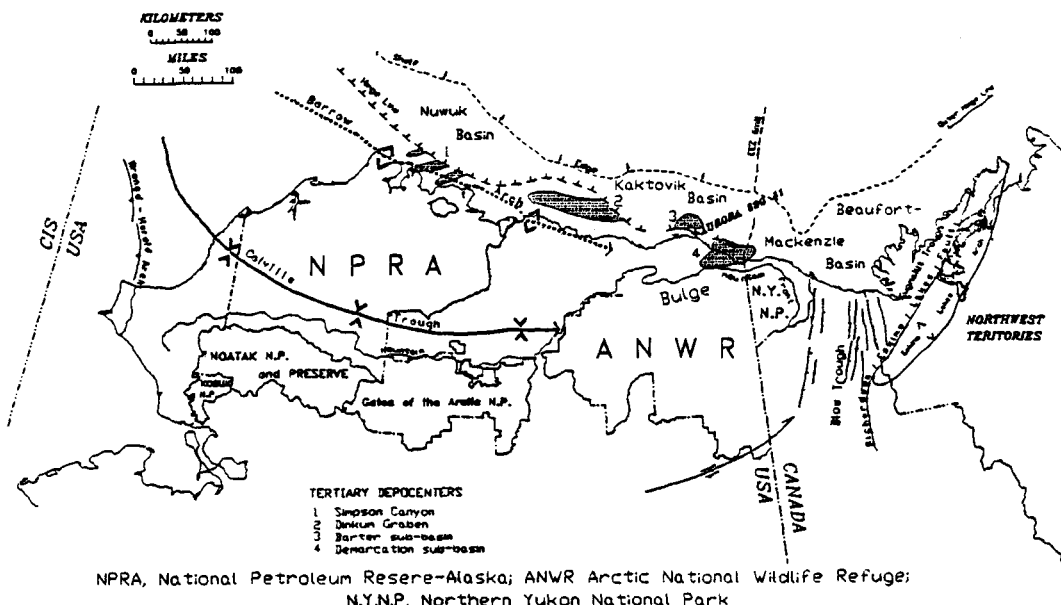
KILOMETERS
0 50 100
MILES
0 50 100

CIS
USA

Barrow

Nuwuk
Basin

1

Kaktovik
Basin

2

3

4

Beaufort-

Mackenzie
Basin

N P R A

Colville

Trough

Bulge

N.Y.
N.P.

A N W R

NORTHWEST
TERRITORIES

NOATAK N.P.
and PRESERVE

KOBUK
N.P.

Gates of the Arctic N.P.

Blow Trough

USA
CANADA

TERTIARY DEPOCENTERS
1 Simpson Canyon
2 Dinkum Graben
3 Barter sub-basin
4 Demarcation sub-basin

NPRA, National Petroleum Resere-Alaska; ANWR Arctic National Wildlife Refuge;
N.Y.N.P. Northern Yukon National Park